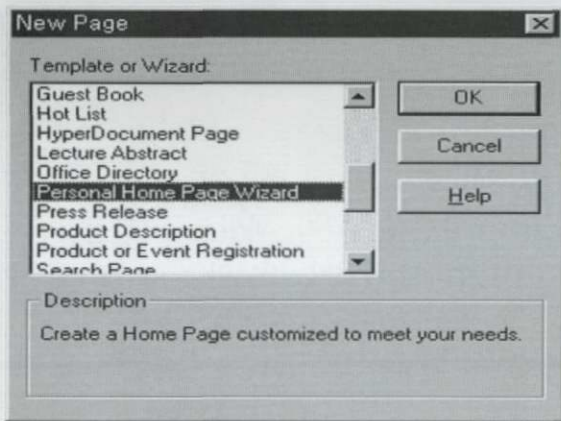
New Page

Template or Wizard:

Guest Book
Hot List
HyperDocument Page
Lecture Abstract
Office Directory
Personal Home Page Wizard
Press Release
Product Description
Product or Event Registration
Search Page

OK

Cancel

Help

Description

Create a Home Page customized to meet your needs.